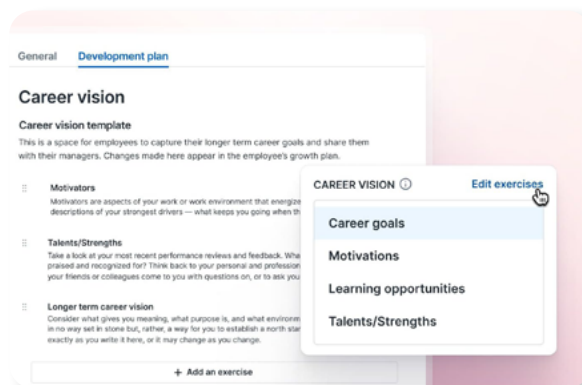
General Development plan

Career vision

Career vision template

This is a space for employees to capture their longer term career goals and share them with their managers. Changes made here appear in the employee's growth plan.

Motivators

Motivators are aspects of your work or work environment that energize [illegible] descriptions of your strongest drivers — what keeps you going when th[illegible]

Talents/Strengths

Take a look at your most recent performance reviews and feedback. Wha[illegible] praised and recognized for? Think back to your personal and profession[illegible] your friends or colleagues come to you with questions on, or to ask you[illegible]

Longer term career vision

Consider what gives you meaning, what purpose is, and what environm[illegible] in no way set in stone but, rather, a way for you to establish a north sta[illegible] exactly as you write it here, or it may change as you change.

+ Add an exercise

CAREER VISION ⓘ Edit exercises

Career goals

Motivations

Learning opportunities

Talents/Strengths